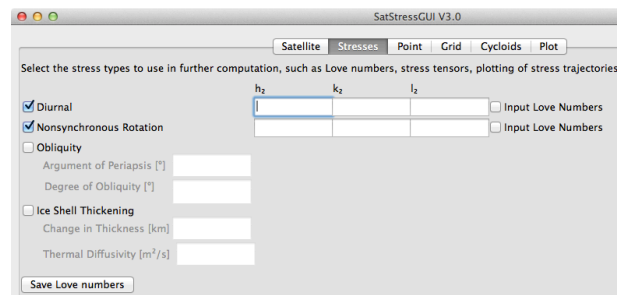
SatStressGUI V3.0

Satellite | Stresses | Point | Grid | Cycloids | Plot

Select the stress types to use in further computation, such as Love numbers, stress tensors, plotting of stress trajectories

$h_2$ $k_2$ $l_2$

Diurnal
Input Love Numbers

Nonsynchronous Rotation
Input Love Numbers

Obliquity

Argument of Periapsis [°]

Degree of Obliquity [°]

Ice Shell Thickening

Change in Thickness [km]

Thermal Diffusivity [$m^2/s$]

Save Love numbers